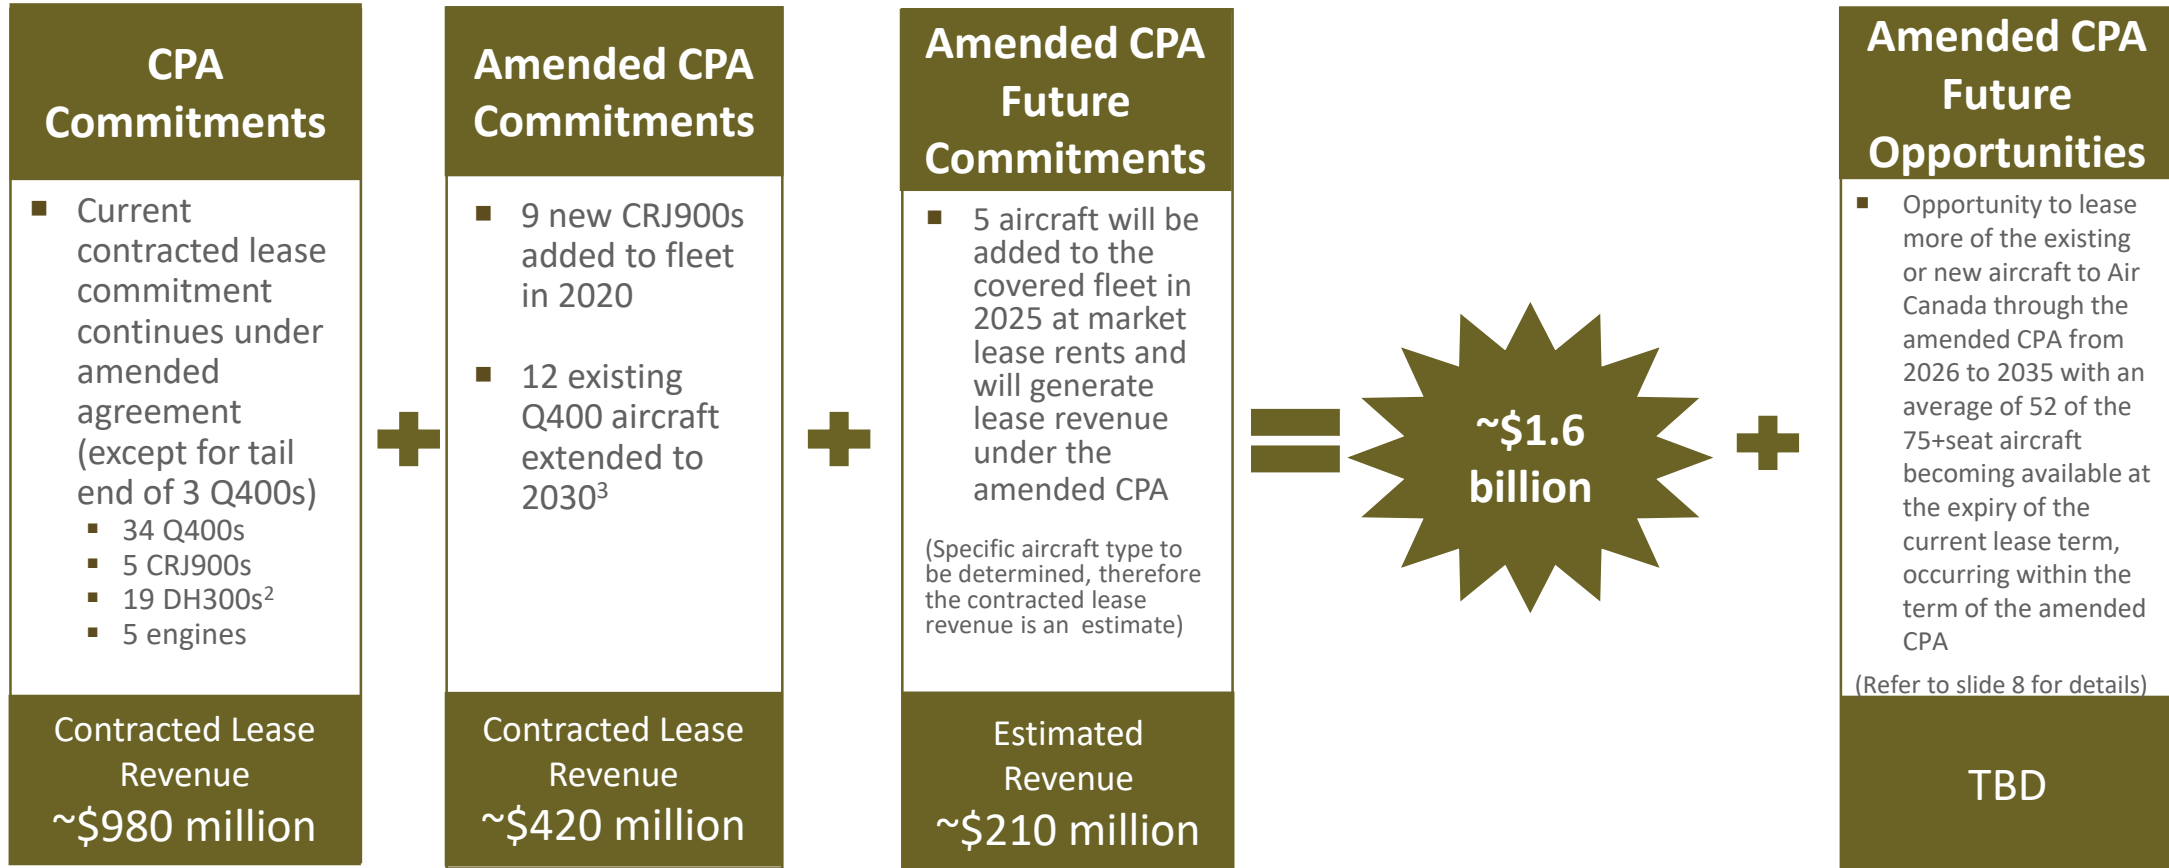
CPA Commitments

- Current contracted lease commitment continues under amended agreement (except for tail end of 3 Q400s)
  - 34 Q400s
  - 5 CRJ900s
  - 19 DH300s$^2$
  - 5 engines

Contracted Lease Revenue
~$980 million

Amended CPA Commitments

- 9 new CRJ900s added to fleet in 2020
- 12 existing Q400 aircraft extended to 2030$^3$

Contracted Lease Revenue
~$420 million

Amended CPA Future Commitments

- 5 aircraft will be added to the covered fleet in 2025 at market lease rents and will generate lease revenue under the amended CPA

(Specific aircraft type to be determined, therefore the contracted lease revenue is an estimate)

Estimated Revenue
~$210 million

~$1.6 billion

Amended CPA Future Opportunities

- Opportunity to lease more of the existing or new aircraft to Air Canada through the amended CPA from 2026 to 2035 with an average of 52 of the 75+seat aircraft becoming available at the expiry of the current lease term, occurring within the term of the amended CPA

(Refer to slide 8 for details)

TBD